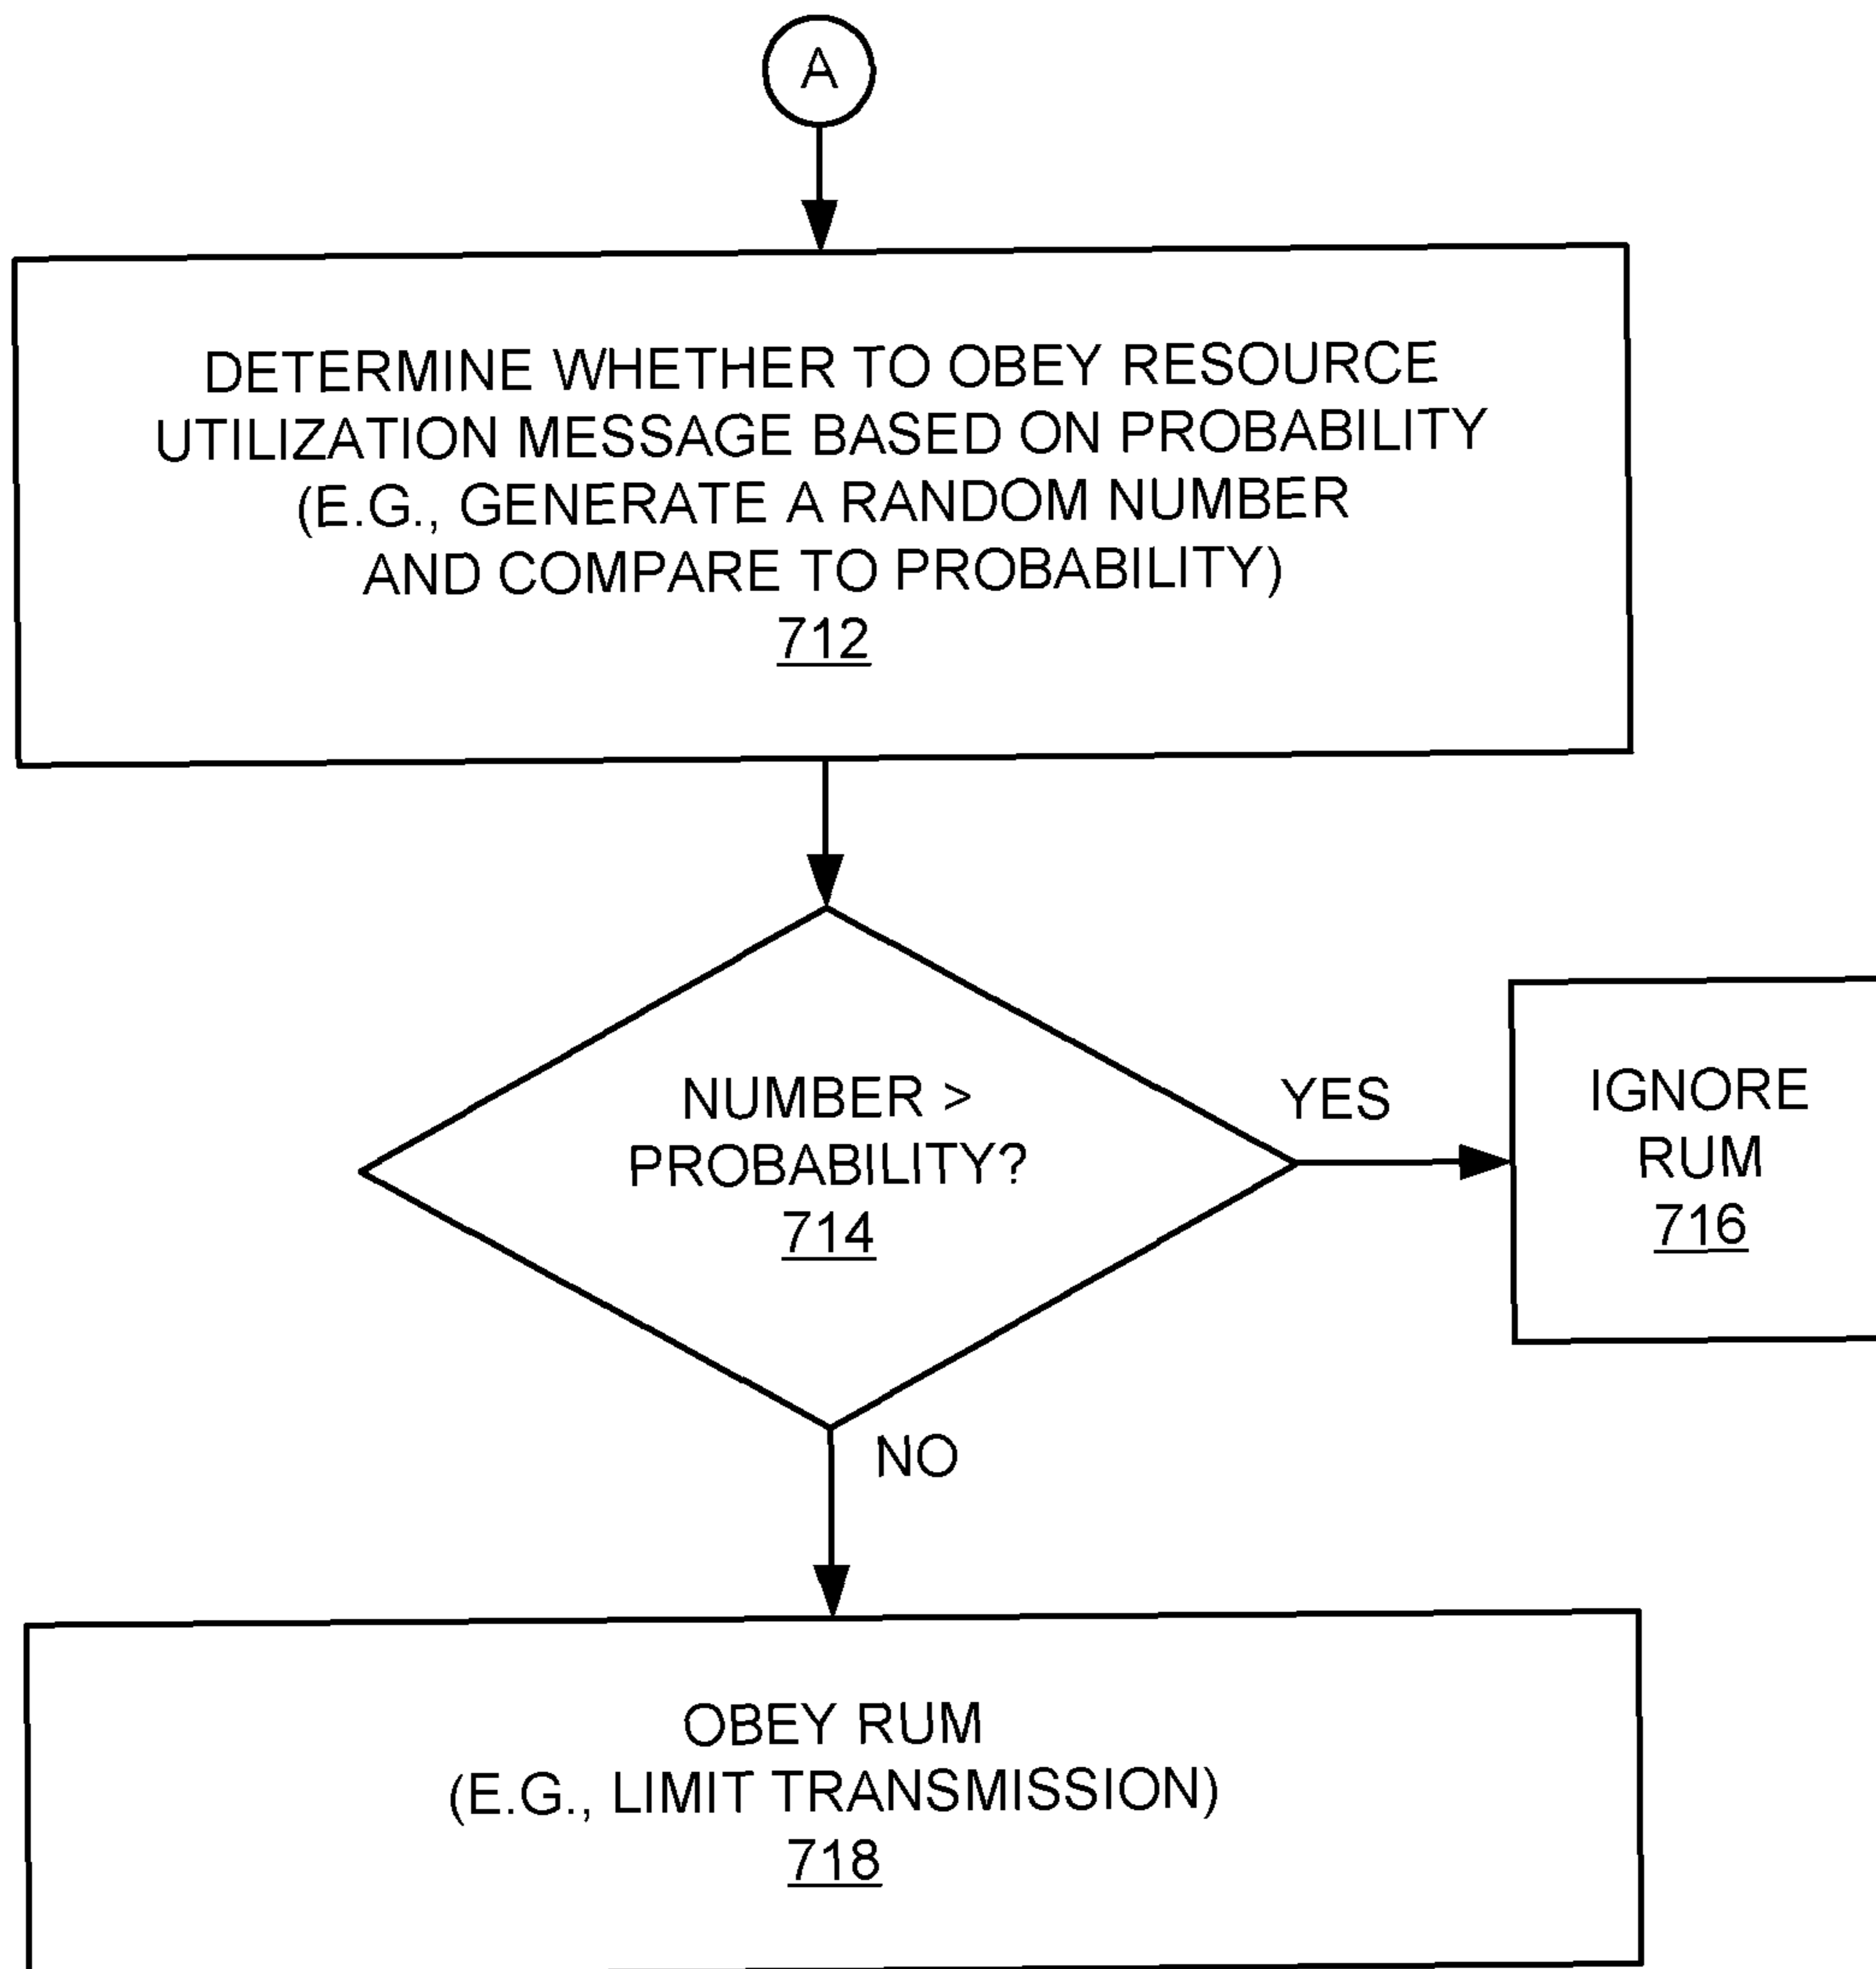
A

DETERMINE WHETHER TO OBEY RESOURCE UTILIZATION MESSAGE BASED ON PROBABILITY (E.G., GENERATE A RANDOM NUMBER AND COMPARE TO PROBABILITY)
712

NUMBER > PROBABILITY?
714

YES

IGNORE RUM
716

NO

OBEY RUM
(E.G., LIMIT TRANSMISSION)
718